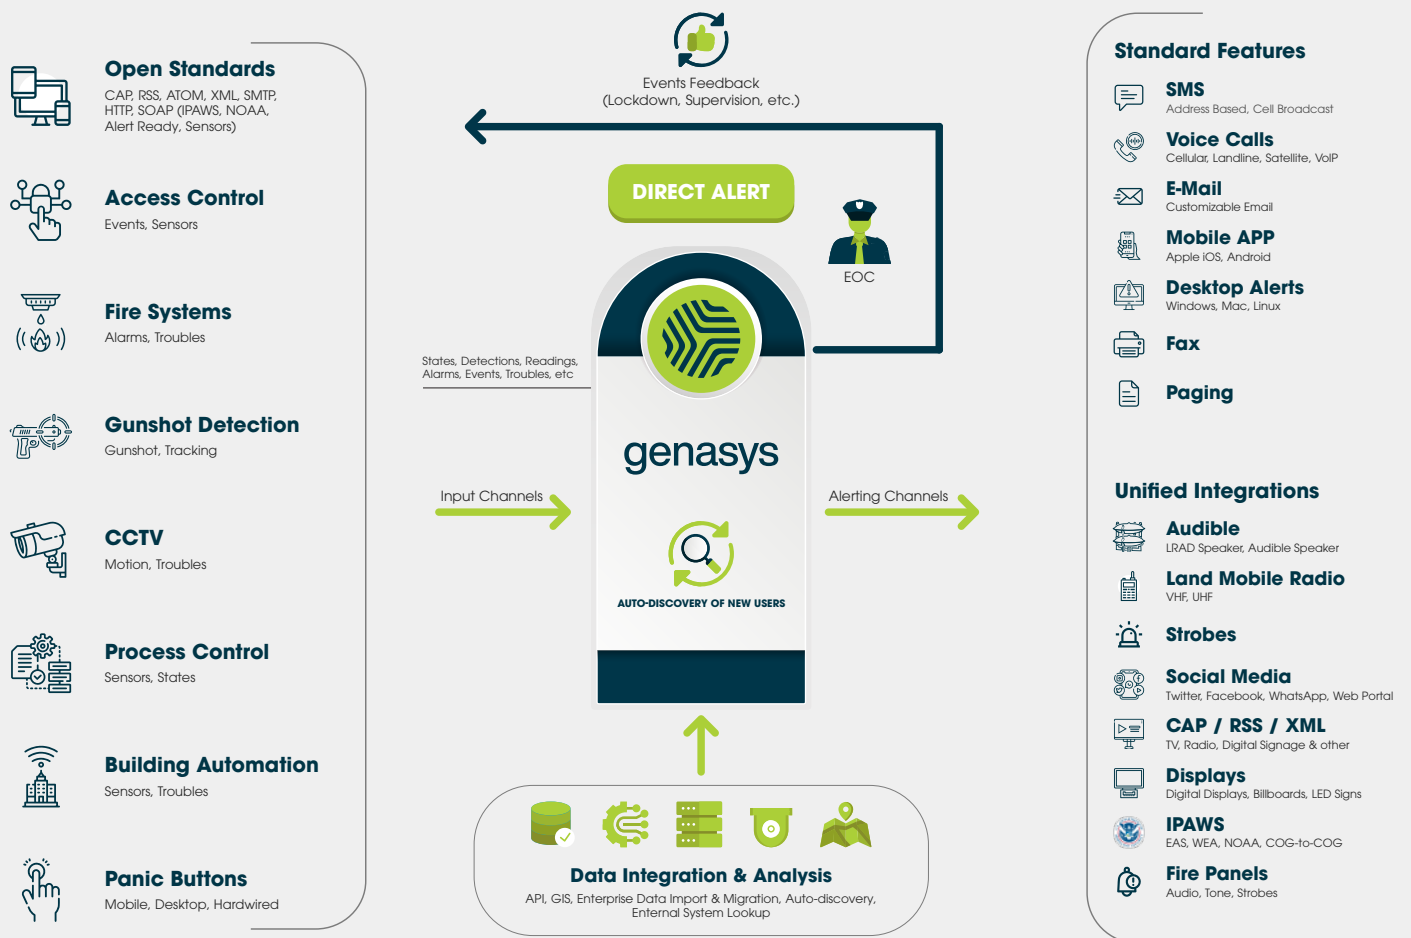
Open Standards
CAP, RSS, ATOM, XML, SMTP, HTTP, SOAP (IPAWS, NOAA, Alert Ready, Sensors)

Access Control
Events, Sensors

Fire Systems
Alarms, Troubles

Gunshot Detection
Gunshot, Tracking

CCTV
Motion, Troubles

Process Control
Sensors, States

Building Automation
Sensors, Troubles

Panic Buttons
Mobile, Desktop, Hardwired

Events Feedback
(Lockdown, Supervision, etc.)

DIRECT ALERT

EOC

States, Detections, Readings, Alarms, Events, Troubles, etc

genasys

Input Channels

Alerting Channels

AUTO-DISCOVERY OF NEW USERS

Data Integration & Analysis
API, GIS, Enterprise Data Import & Migration, Auto-discovery, External System Lookup

Standard Features

SMS
Address Based, Cell Broadcast

Voice Calls
Cellular, Landline, Satellite, VoIP

E-Mail
Customizable Email

Mobile APP
Apple iOS, Android

Desktop Alerts
Windows, Mac, Linux

Fax

Paging

Unified Integrations

Audible
LRAD Speaker, Audible Speaker

Land Mobile Radio
VHF, UHF

Strobes

Social Media
Twitter, Facebook, WhatsApp, Web Portal

CAP / RSS / XML
TV, Radio, Digital Signage & other

Displays
Digital Displays, Billboards, LED Signs

IPAWS
EAS, WEA, NOAA, COG-to-COG

Fire Panels
Audio, Tone, Strobes